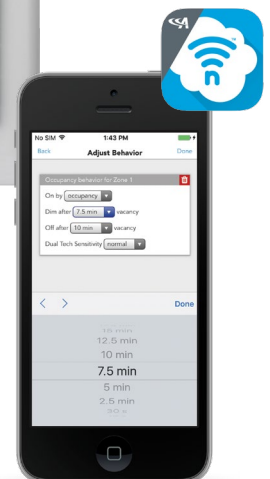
No SIM
1:43 PM
Back
Adjust Behavior
Done
Occupancy behavior for Zone 1
On by occupancy
Dim after 7.5 min vacancy
Off after 10 min vacancy
Dual Tech Sensitivity normal
Done
15 min
12.5 min
10 min
7.5 min
5 min
2.5 min
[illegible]